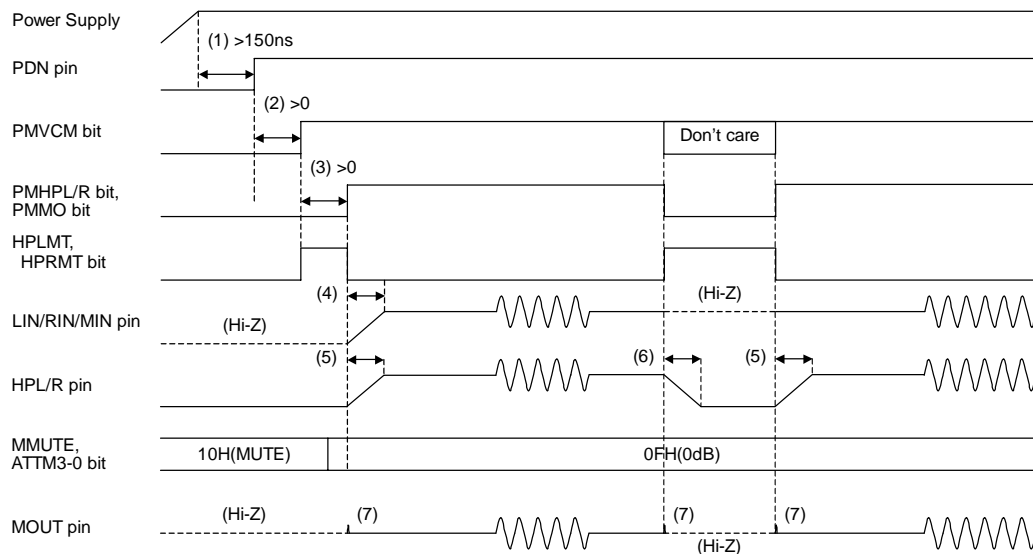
Power Supply

(1) >150ns

PDN pin

(2) >0

PMVCM bit

Don't care

(3) >0

PMHPL/R bit, PMMO bit

HPLMT, HPRMT bit

(4)

(Hi-Z)

LIN/RIN/MIN pin

(Hi-Z)

(5)

(6)

(5)

HPL/R pin

MMUTE, ATTM3-0 bit

10H(MUTE)

0FH(0dB)

MOUT pin

(Hi-Z)

(7)

(7)

(7)

(Hi-Z)